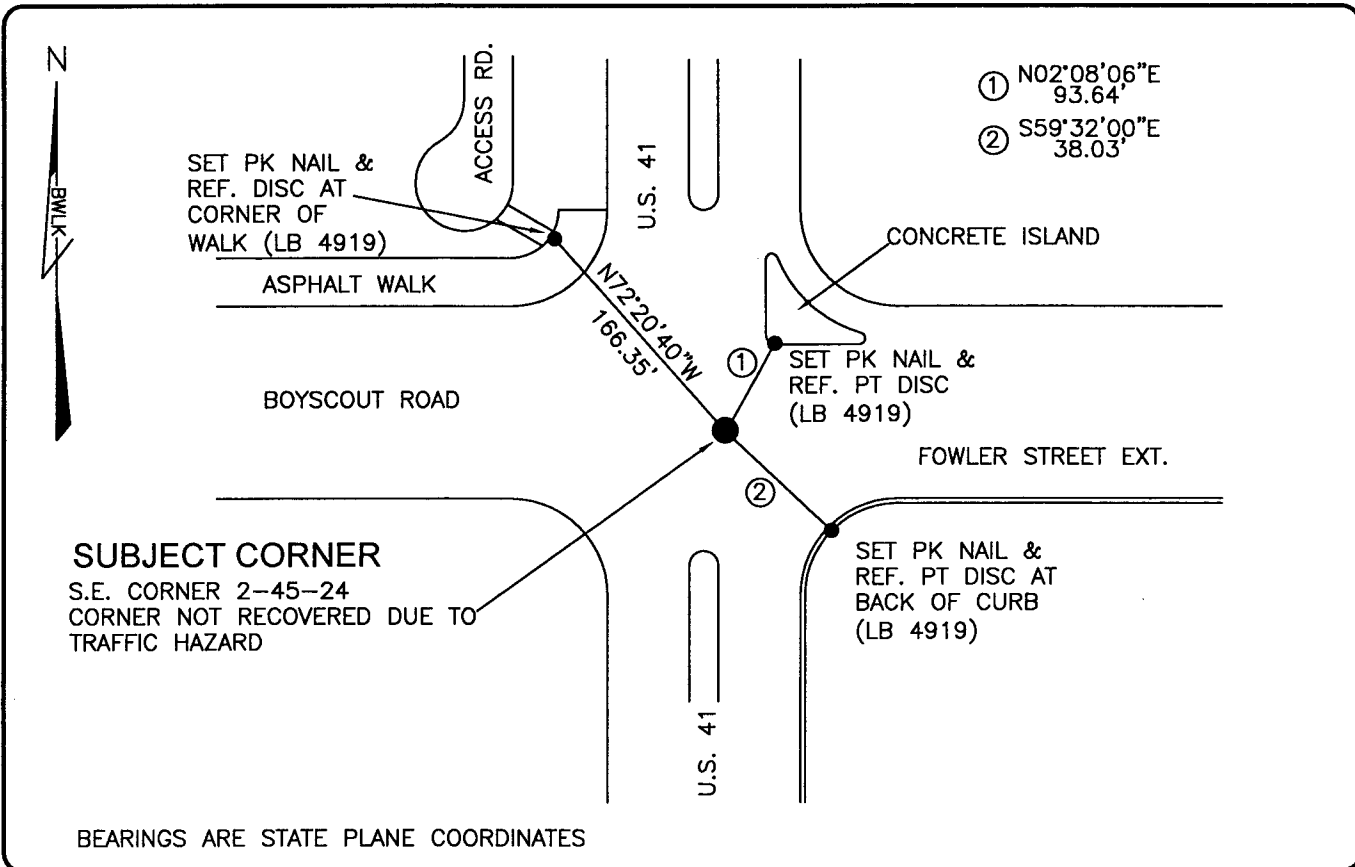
N

BWLK

ACCESS RD.

U.S. 41

① N02°08'06"E 93.64'

② S59°32'00"E 38.03'

SET PK NAIL & REF. DISC AT CORNER OF WALK (LB 4919)

CONCRETE ISLAND

ASPHALT WALK

N72°20'40"W 166.35'

①

SET PK NAIL & REF. PT DISC (LB 4919)

BOYSCOUT ROAD

FOWLER STREET EXT.

②

SUBJECT CORNER
S.E. CORNER 2-45-24
CORNER NOT RECOVERED DUE TO TRAFFIC HAZARD

SET PK NAIL & REF. PT DISC AT BACK OF CURB (LB 4919)

U.S. 41

BEARINGS ARE STATE PLANE COORDINATES